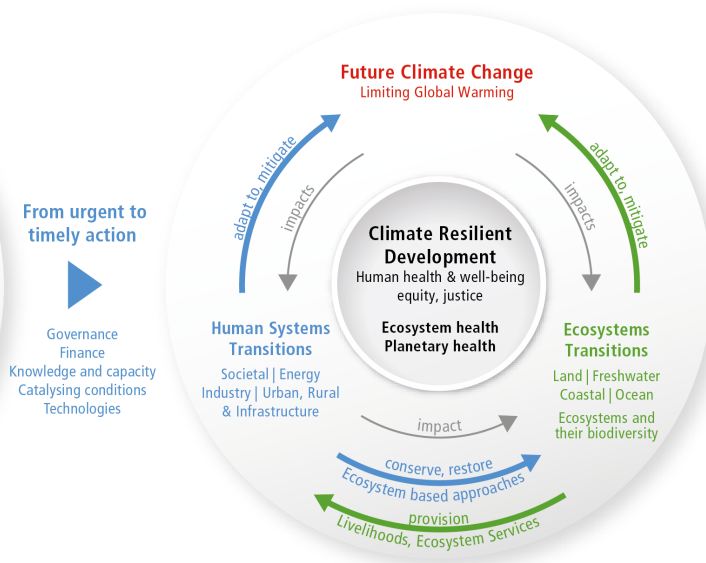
From urgent to timely action

Governance
Finance
Knowledge and capacity
Catalysing conditions
Technologies

Future Climate Change
Limiting Global Warming

adapt to, mitigate

impacts

impacts

adapt to, mitigate

Climate Resilient Development
Human health & well-being
equity, justice

Ecosystem health
Planetary health

Human Systems Transitions
Societal | Energy
Industry | Urban, Rural & Infrastructure

Ecosystems Transitions
Land | Freshwater
Coastal | Ocean
Ecosystems and their biodiversity

impact

conserve, restore
Ecosystem based approaches

provision
Livelihoods, Ecosystem Services